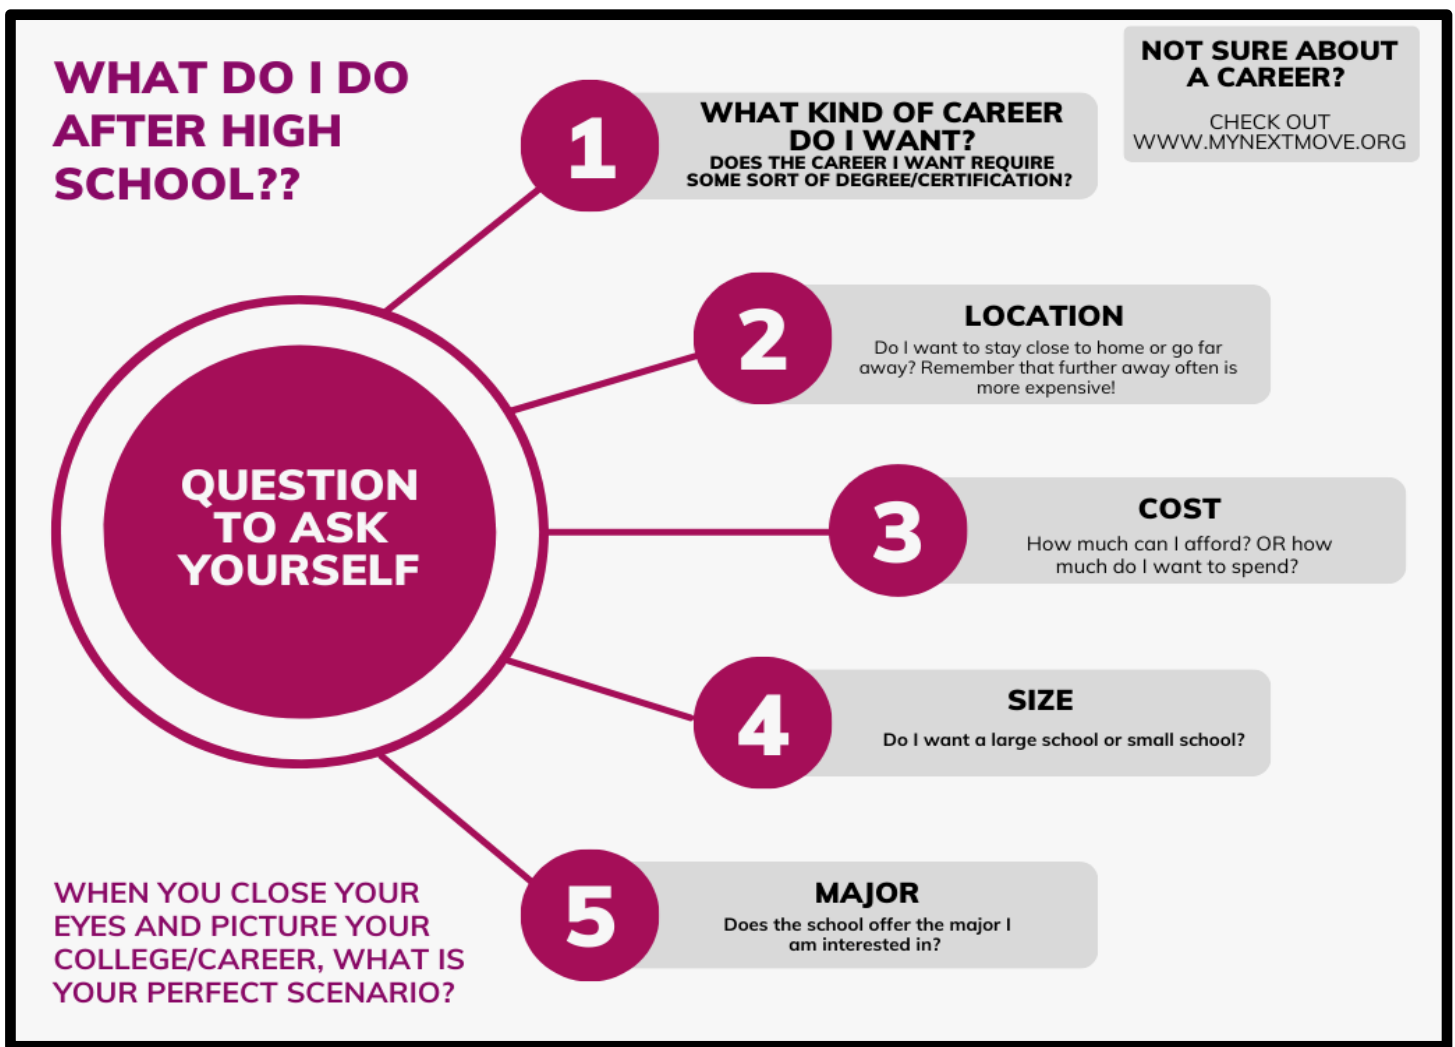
WHAT DO I DO AFTER HIGH SCHOOL??

NOT SURE ABOUT A CAREER?

CHECK OUT WWW.MYNEXTMOVE.ORG

QUESTION TO ASK YOURSELF

1

WHAT KIND OF CAREER DO I WANT?

DOES THE CAREER I WANT REQUIRE SOME SORT OF DEGREE/CERTIFICATION?

2

LOCATION

Do I want to stay close to home or go far away? Remember that further away often is more expensive!

3

COST

How much can I afford? OR how much do I want to spend?

4

SIZE

Do I want a large school or small school?

5

MAJOR

Does the school offer the major I am interested in?

WHEN YOU CLOSE YOUR EYES AND PICTURE YOUR COLLEGE/CAREER, WHAT IS YOUR PERFECT SCENARIO?